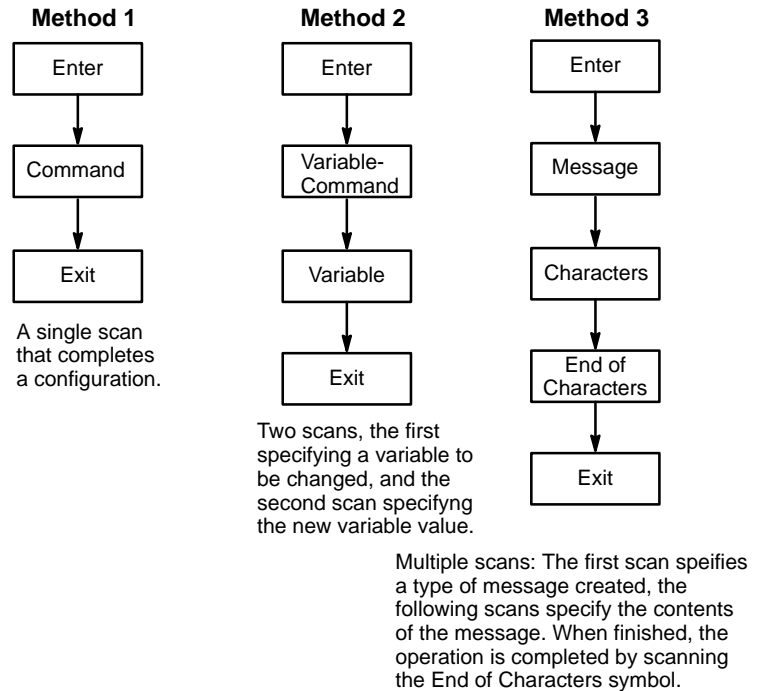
Method 1

Enter

Command

Exit

A single scan that completes a configuration.

Method 2

Enter

Variable-Command

Variable

Exit

Two scans, the first specifying a variable to be changed, and the second scan specifyng the new variable value.

Method 3

Enter

Message

Characters

End of Characters

Exit

Multiple scans: The first scan speifies a type of message created, the following scans specify the contents of the message. When finished, the operation is completed by scanning the End of Characters symbol.